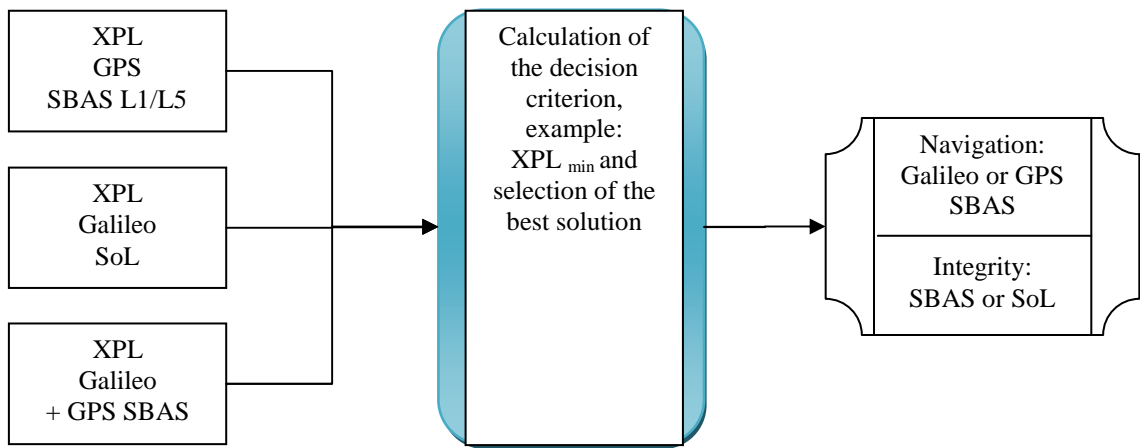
XPL
GPS
SBAS L1/L5

XPL
Galileo
SoL

XPL
Galileo
+ GPS SBAS

Calculation of the decision criterion, example: XPL $_{min}$ and selection of the best solution

Navigation:
Galileo or GPS
SBAS

Integrity:
SBAS or SoL